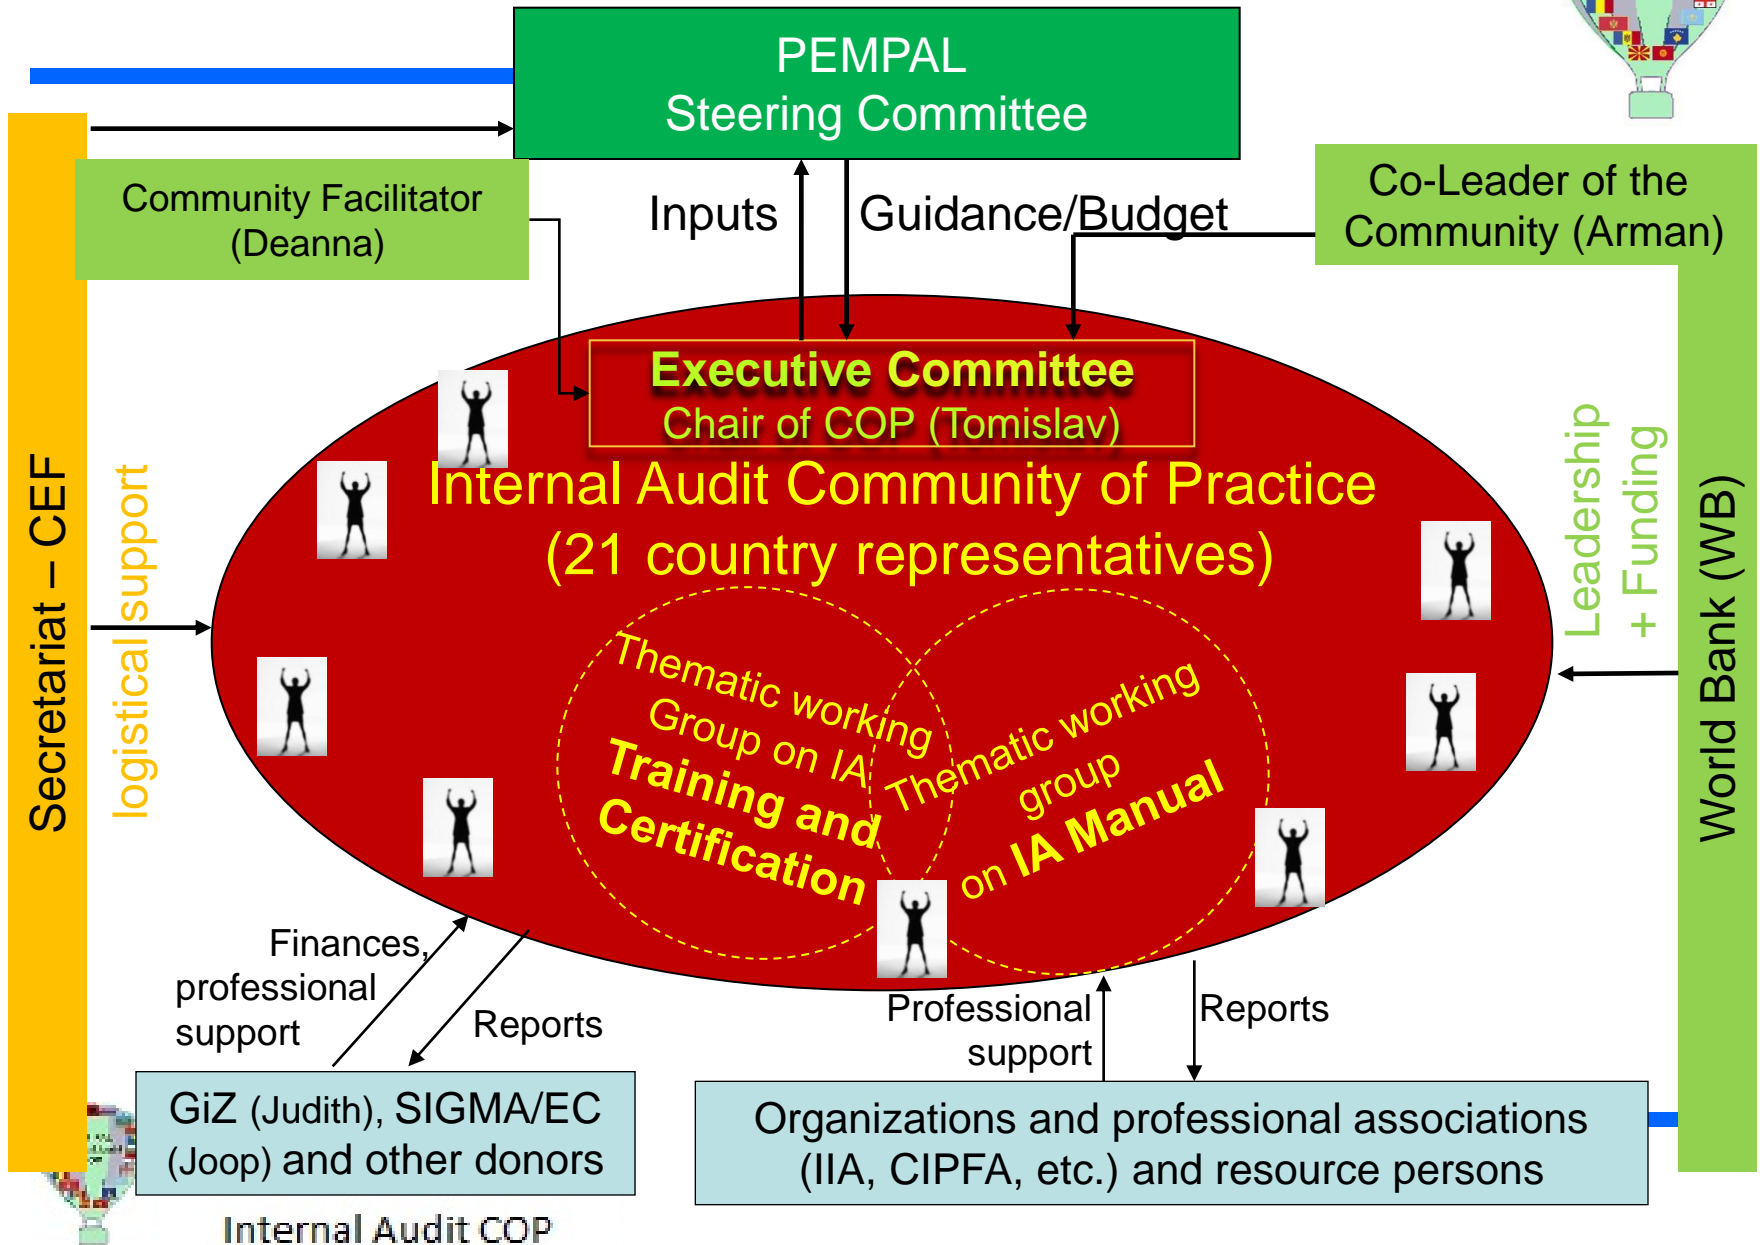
PEMPAL
Steering Committee

Community Facilitator (Deanna)

Inputs

Guidance/Budget

Co-Leader of the Community (Arman)

Secretariat – CEF

logistical support

Executive Committee
Chair of COP (Tomislav)

Internal Audit Community of Practice (21 country representatives)

Thematic working Group on IA Training and Certification

Thematic working group on IA Manual

Leadership + Funding

World Bank (WB)

Finances, professional support

Reports

Professional support

Reports

GiZ (Judith), SIGMA/EC (Joop) and other donors

Organizations and professional associations (IIA, CIPFA, etc.) and resource persons

Internal Audit COP